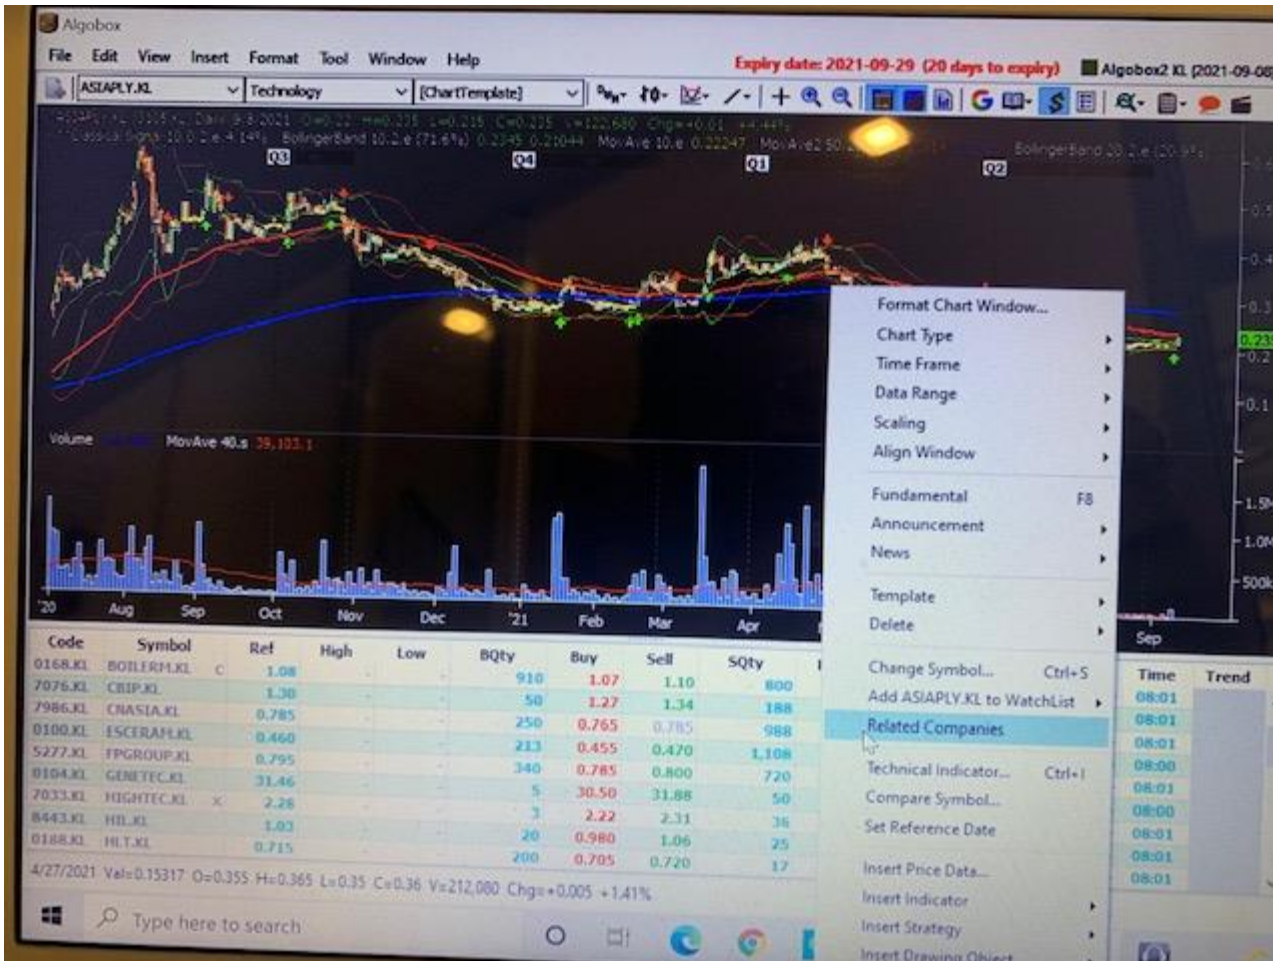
Algobox

File Edit View Insert Format Tool Window Help

Expiry date: 2021-09-29 (20 days to expiry)

Algobox2 KL (2021-09-08)

ASIAPLY.KL
Technology
[ChartTemplate]

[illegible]
BollingerBand 10,2,e (71.6%) 0.2345 0.21044 MovAve 10,e 0.22247 MovAve2 50,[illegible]
BollingerBand 20,2,e (20.9%)

Q3 Q4 Q1 Q2

Volume MovAve 40,s 39,103.1

'20 Aug Sep Oct Nov Dec '21 Feb Mar Apr Sep

0.3
0.2
0.1
1.5M
1.0M
500k

Format Chart Window...
Chart Type
Time Frame
Data Range
Scaling
Align Window
Fundamental F8
Announcement
News
Template
Delete
Change Symbol... Ctrl+S
Add ASIAPLY.KL to WatchList
Related Companies
Technical Indicator... Ctrl+I
Compare Symbol...
Set Reference Date
Insert Price Data...
Insert Indicator
Insert Strategy
Insert Drawing Object

| Code | Symbol | | Ref | High | Low | BQty | Buy | Sell | SQty |
|---|---|---|---|---|---|---|---|---|---|
| 0168.KL | BOILERM.KL | C | 1.08 | | | 910 | 1.07 | 1.10 | 800 |
| 7076.KL | CBIP.KL | | 1.30 | | | 50 | 1.27 | 1.34 | 188 |
| 7986.KL | CNASIA.KL | | 0.785 | | | 250 | 0.765 | 0.785 | 988 |
| 0100.KL | ESCERAM.KL | | 0.460 | | | 213 | 0.455 | 0.470 | 1,108 |
| 5277.KL | FPGROUP.KL | | 0.795 | | | 340 | 0.785 | 0.800 | 720 |
| 0104.KL | GENETEC.KL | | 31.46 | | | 5 | 30.50 | 31.88 | 50 |
| 7033.KL | HIGHTEC.KL | X | 2.28 | | | 3 | 2.22 | 2.31 | 36 |
| 8443.KL | HIL.KL | | 1.03 | | | 20 | 0.980 | 1.06 | 25 |
| 0188.KL | HLT.KL | | 0.715 | | | 200 | 0.705 | 0.720 | 17 |

| Time | Trend |
|---|---|
| 08:01 | |
| 08:01 | |
| 08:01 | |
| 08:00 | |
| 08:01 | |
| 08:00 | |
| 08:01 | |
| 08:01 | |
| 08:01 | |

4/27/2021 Val=0.15317 O=0.355 H=0.365 L=0.35 C=0.36 V=212,080 Chg=+0.005 +1.41%

Type here to search